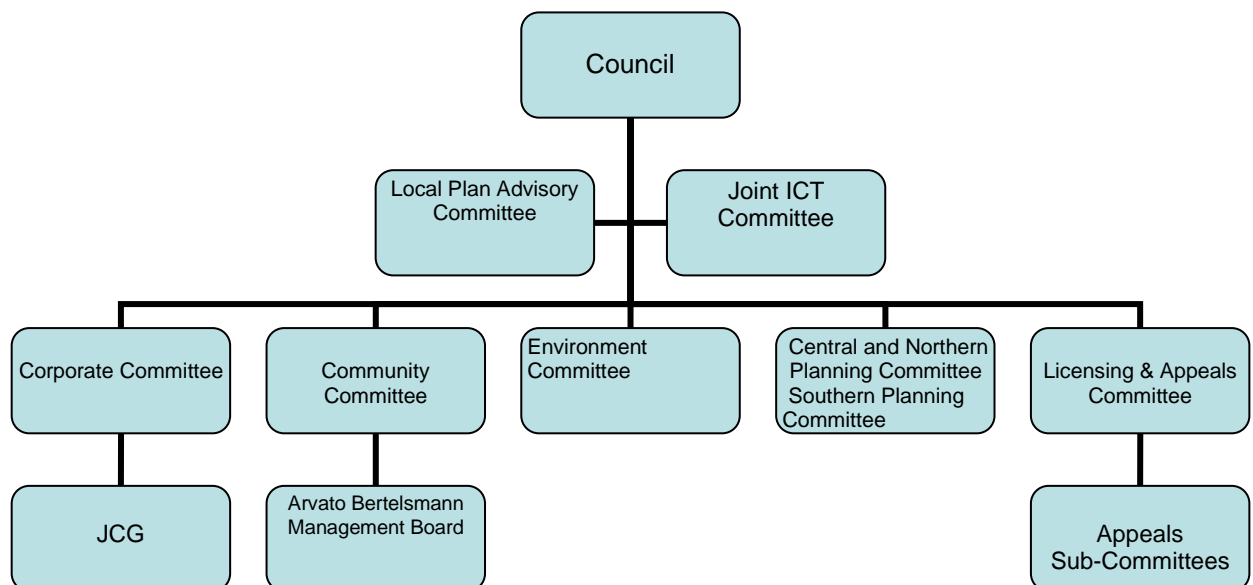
Council

Local Plan Advisory Committee

Joint ICT Committee

Corporate Committee

Community Committee

Environment Committee

Central and Northern Planning Committee Southern Planning Committee

Licensing & Appeals Committee

JCG

Arvato Bertelsmann Management Board

Appeals Sub-Committees